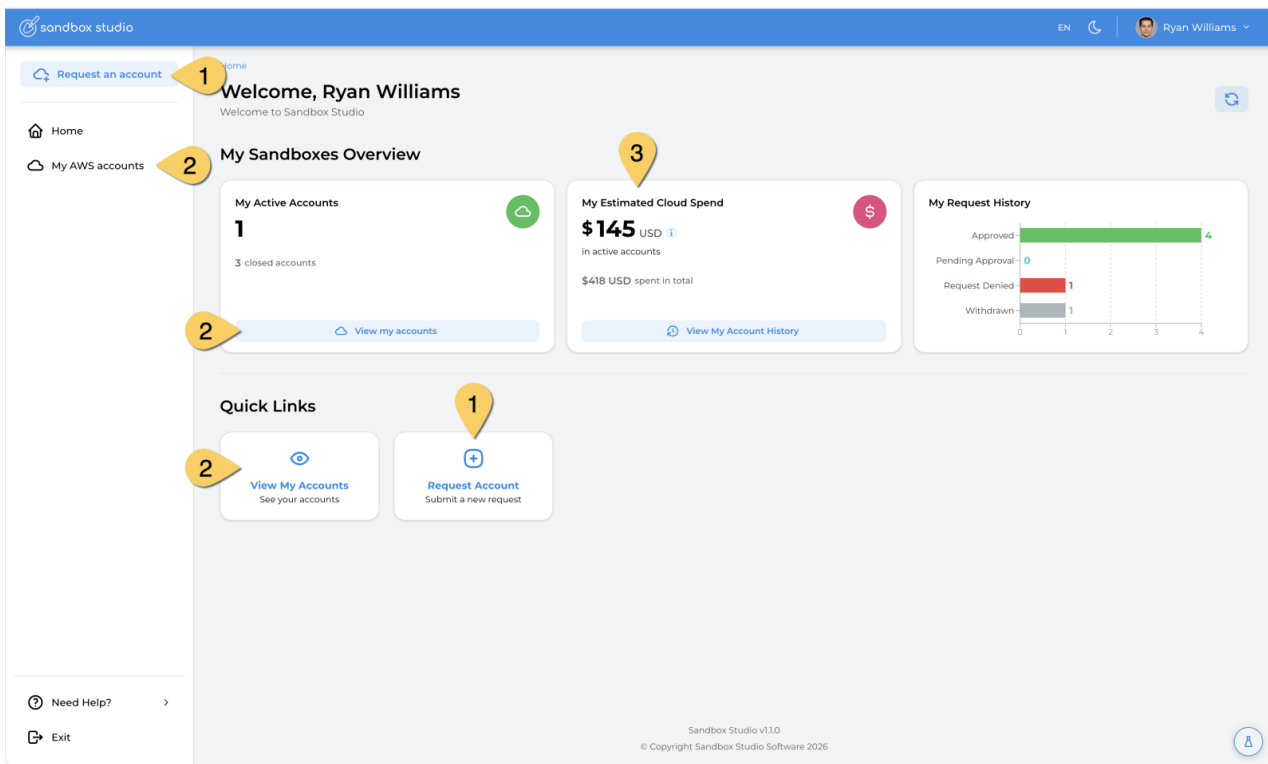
sandbox studio

EN

Ryan Williams

Request an account

1

Home

My AWS accounts

2

ome

Welcome, Ryan Williams

Welcome to Sandbox Studio

My Sandboxes Overview

3

My Active Accounts

1

3 closed accounts

2

View my accounts

My Estimated Cloud Spend

$145 USD

in active accounts

$418 USD spent in total

View My Account History

My Request History

| | |
|---|---|
| Approved | 4 |
| Pending Approval | 0 |
| Request Denied | 1 |
| Withdrawn | 1 |

0 1 2 3 4

Quick Links

1

2

View My Accounts
See your accounts

Request Account
Submit a new request

Need Help?

Exit

Sandbox Studio v1.1.0
© Copyright Sandbox Studio Software 2026